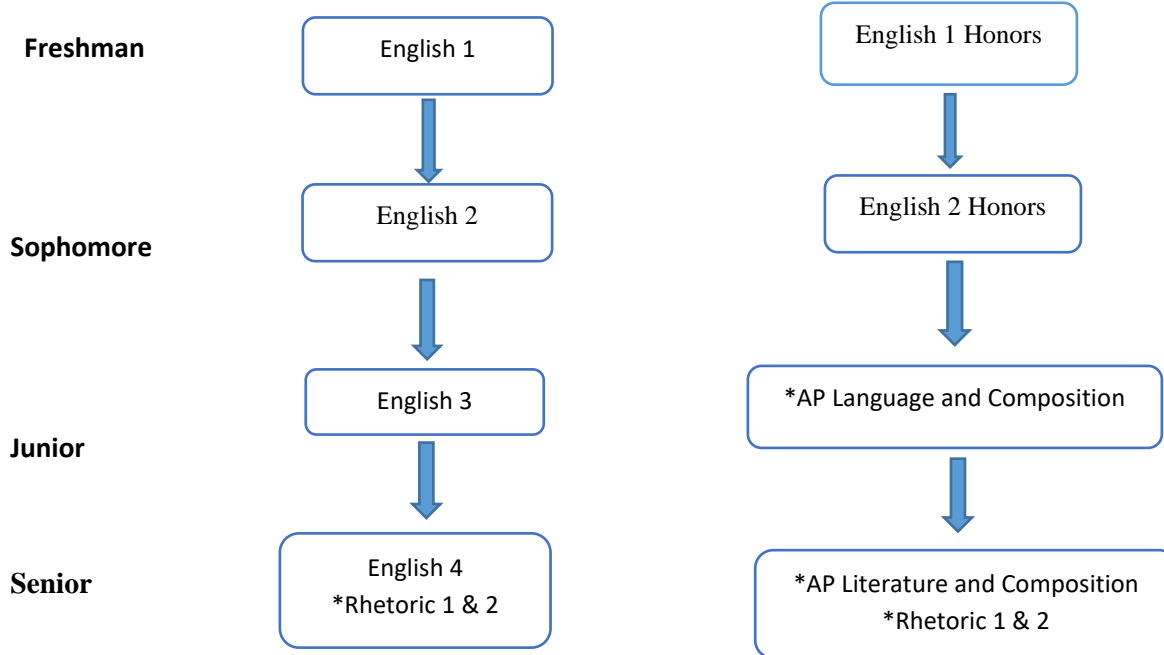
Freshman

English 1

English 1 Honors

English 2

English 2 Honors

Sophomore

English 3

*AP Language and Composition

Junior

Senior

English 4
*Rhetoric 1 & 2

*AP Literature and Composition
*Rhetoric 1 & 2